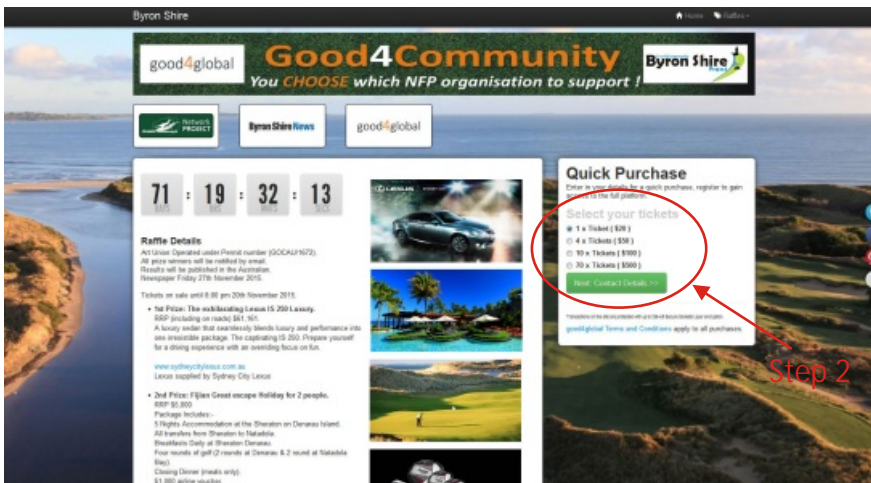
Byron Shire

Home Raffles

good4global

Good4Community

You CHOOSE which NFP organisation to support !

Byron Shire News

Network PROJECT

Byron Shire News

good4global

71 : 19 : 32 : 13

Raffle Details

Art Union Operated under Permit number (GOCAU1673). All prize winners will be notified by email. Results will be published in the Australian Newspaper Friday 27th November 2015.

Tickets on sale until 8:00 pm 20th November 2015.

• 1st Prize: The exhilarating Lexus IS 200 Luxury. RRP (including on roads) $61,161. A luxury sedan that seamlessly blends luxury and performance into one irresistible package. The captivating IS 200. Prepare yourself for a driving experience with an overriding focus on fun.

www.sydneycitylexus.com.au
Lexus supplied by Sydney City Lexus

• 2nd Prize: Fijian Great escape Holiday for 2 people. RRP $5,800
Package Includes:-
5 Nights Accommodation at the Sheraton on Denarau Island.
All transfers from Sheraton to Natadola
Breakfasts Daily at Sheraton Denarau.
Four rounds of golf (2 rounds at Denarau & 2 round at Natadola Bay)
Closing Dinner (meals only).
$1,000 airline voucher

LEXUS

Quick Purchase

Enter in your details for a quick purchase, register to gain access to the full platform.

Select your tickets

1 x Ticket ( $20 )
4 x Tickets ( $50 )
10 x Tickets ( $100 )
70 x Tickets ( $500 )

Next: Contact Details >>

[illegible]

good4global Terms and Conditions apply to all purchases.

Step 2